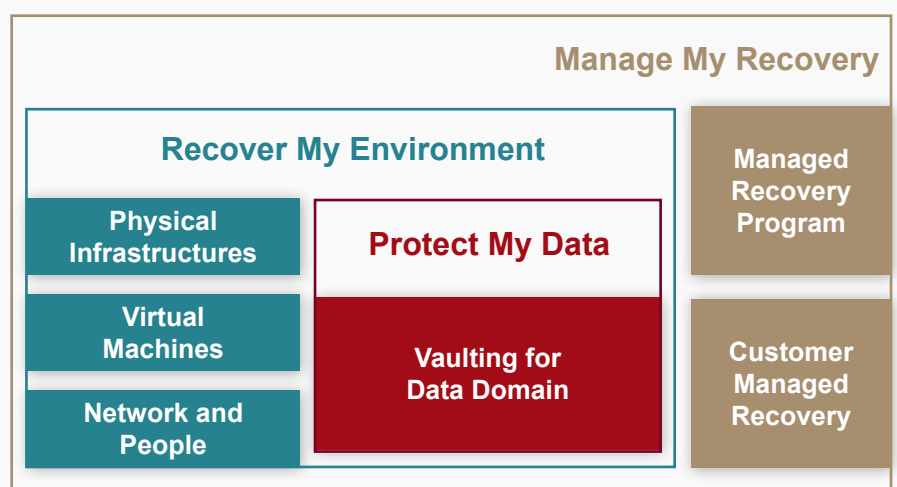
Manage My Recovery

Recover My Environment

Physical Infrastructures

Virtual Machines

Network and People

Protect My Data

Vaulting for Data Domain

Managed Recovery Program

Customer Managed Recovery